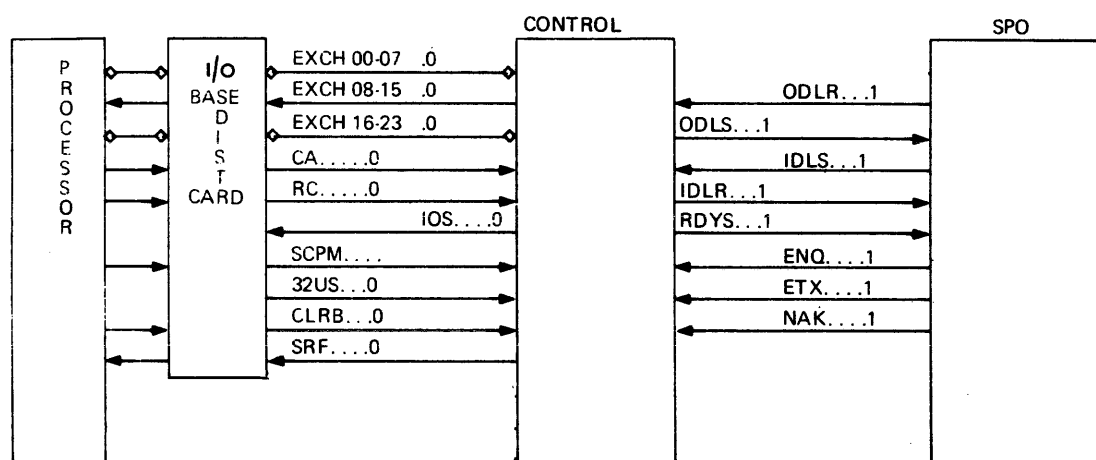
CONTROL

SPO

PROCESSOR

I/O BASE DIST CARD

EXCH 00-07 .0

EXCH 08-15 .0

EXCH 16-23 .0

CA. . . . .0

RC. . . . .0

IOS. . . .0

SCPM. . . .

32US. . .0

CLRB. . .0

SRF. . . .0

ODLR. . .1

ODLS. . .1

IDLS. . .1

IDLR. . .1

RDYS. . .1

ENQ. . . .1

ETX. . . .1

NAK. . . .1